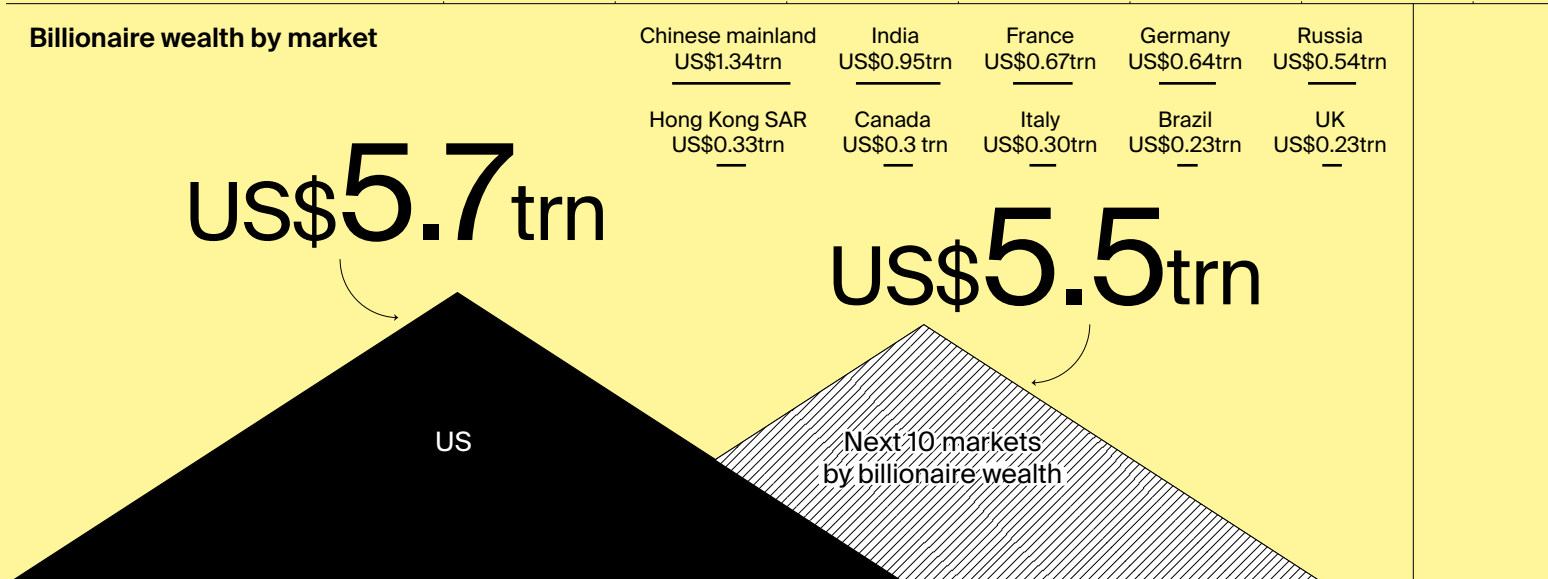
Billionaire wealth by market

Chinese mainland
US$1.34trn

India
US$0.95trn

France
US$0.67trn

Germany
US$0.64trn

Russia
US$0.54trn

Hong Kong SAR
US$0.33trn

Canada
US$0.3 trn

Italy
US$0.30trn

Brazil
US$0.23trn

UK
US$0.23trn

US$5.7trn

US$5.5trn

US

Next 10 markets by billionaire wealth